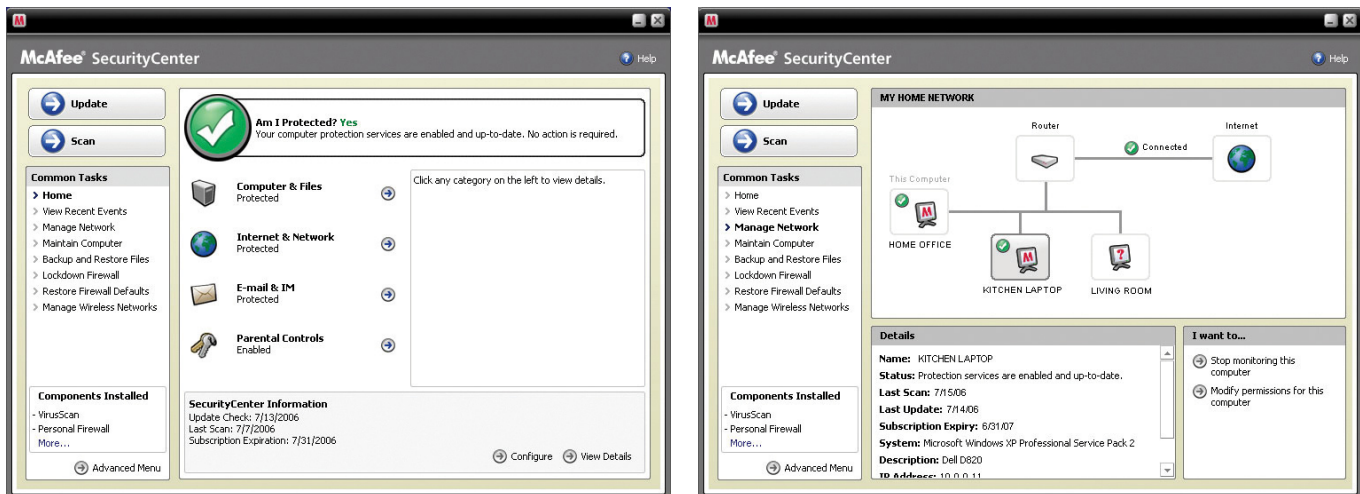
McAfee® SecurityCenter

Help

Update

Scan

Common Tasks
> Home
> View Recent Events
> Manage Network
> Maintain Computer
> Backup and Restore Files
> Lockdown Firewall
> Restore Firewall Defaults
> Manage Wireless Networks

Components Installed
- VirusScan
- Personal Firewall
More...

Advanced Menu

Am I Protected? Yes
Your computer protection services are enabled and up-to-date. No action is required.

Computer & Files
Protected

Internet & Network
Protected

E-mail & IM
Protected

Parental Controls
Enabled

Click any category on the left to view details.

SecurityCenter Information
Update Check: 7/13/2006
Last Scan: 7/7/2006
Subscription Expiration: 7/31/2006

Configure

View Details

McAfee® SecurityCenter

Help

Update

Scan

Common Tasks
> Home
> View Recent Events
> Manage Network
> Maintain Computer
> Backup and Restore Files
> Lockdown Firewall
> Restore Firewall Defaults
> Manage Wireless Networks

Components Installed
- VirusScan
- Personal Firewall
More...

Advanced Menu

MY HOME NETWORK

Router

Connected

Internet

This Computer

HOME OFFICE

KITCHEN LAPTOP

LIVING ROOM

Details
Name: KITCHEN LAPTOP
Status: Protection services are enabled and up-to-date.
Last Scan: 7/15/06
Last Update: 7/14/06
Subscription Expiry: 6/31/07
System: Microsoft Windows XP Professional Service Pack 2
Description: Dell D820
IP Address: 10.0.0.11

I want to...
Stop monitoring this computer
Modify permissions for this computer